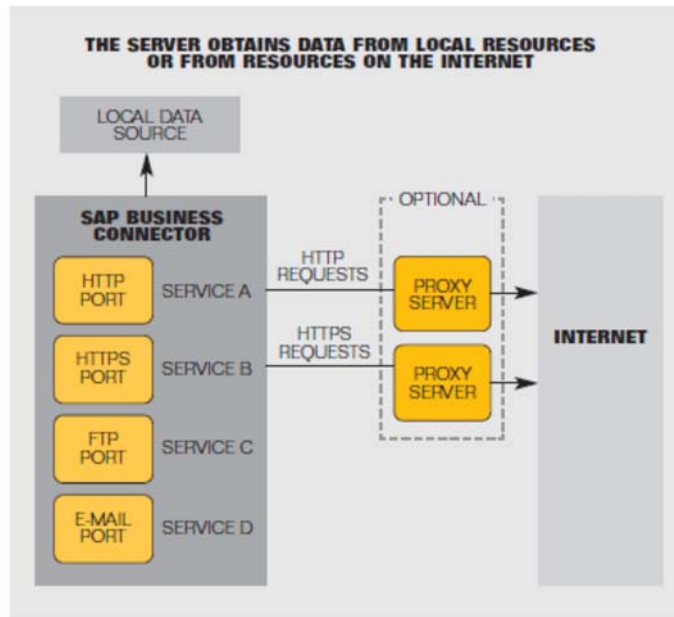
THE SERVER OBTAINS DATA FROM LOCAL RESOURCES OR FROM RESOURCES ON THE INTERNET

LOCAL DATA SOURCE

SAP BUSINESS CONNECTOR

HTTP PORT

SERVICE A

HTTPS PORT

SERVICE B

FTP PORT

SERVICE C

E-MAIL PORT

SERVICE D

HTTP REQUESTS

HTTPS REQUESTS

OPTIONAL

PROXY SERVER

PROXY SERVER

INTERNET